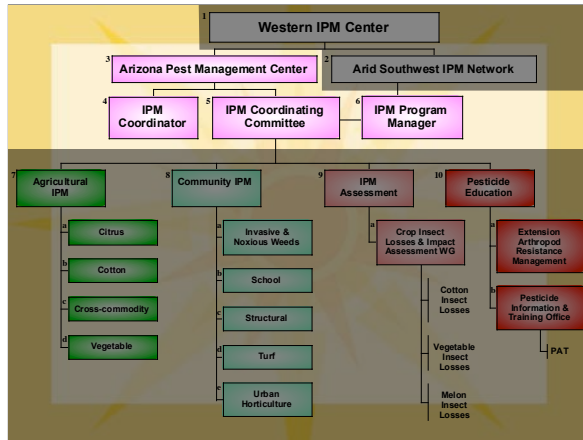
1 Western IPM Center

3 Arizona Pest Management Center

2 Arid Southwest IPM Network

4 IPM Coordinator

5 IPM Coordinating Committee

6 IPM Program Manager

7 Agricultural IPM

a Citrus

b Cotton

c Cross-commodity

d Vegetable

8 Community IPM

a Invasive & Noxious Weeds

b School

c Structural

d Turf

e Urban Horticulture

9 IPM Assessment

a Crop Insect Losses & Impact Assessment WG

Cotton Insect Losses

Vegetable Insect Losses

Melon Insect Losses

10 Pesticide Education

a Extension Arthropod Resistance Management

b Pesticide Information & Training Office

PAT